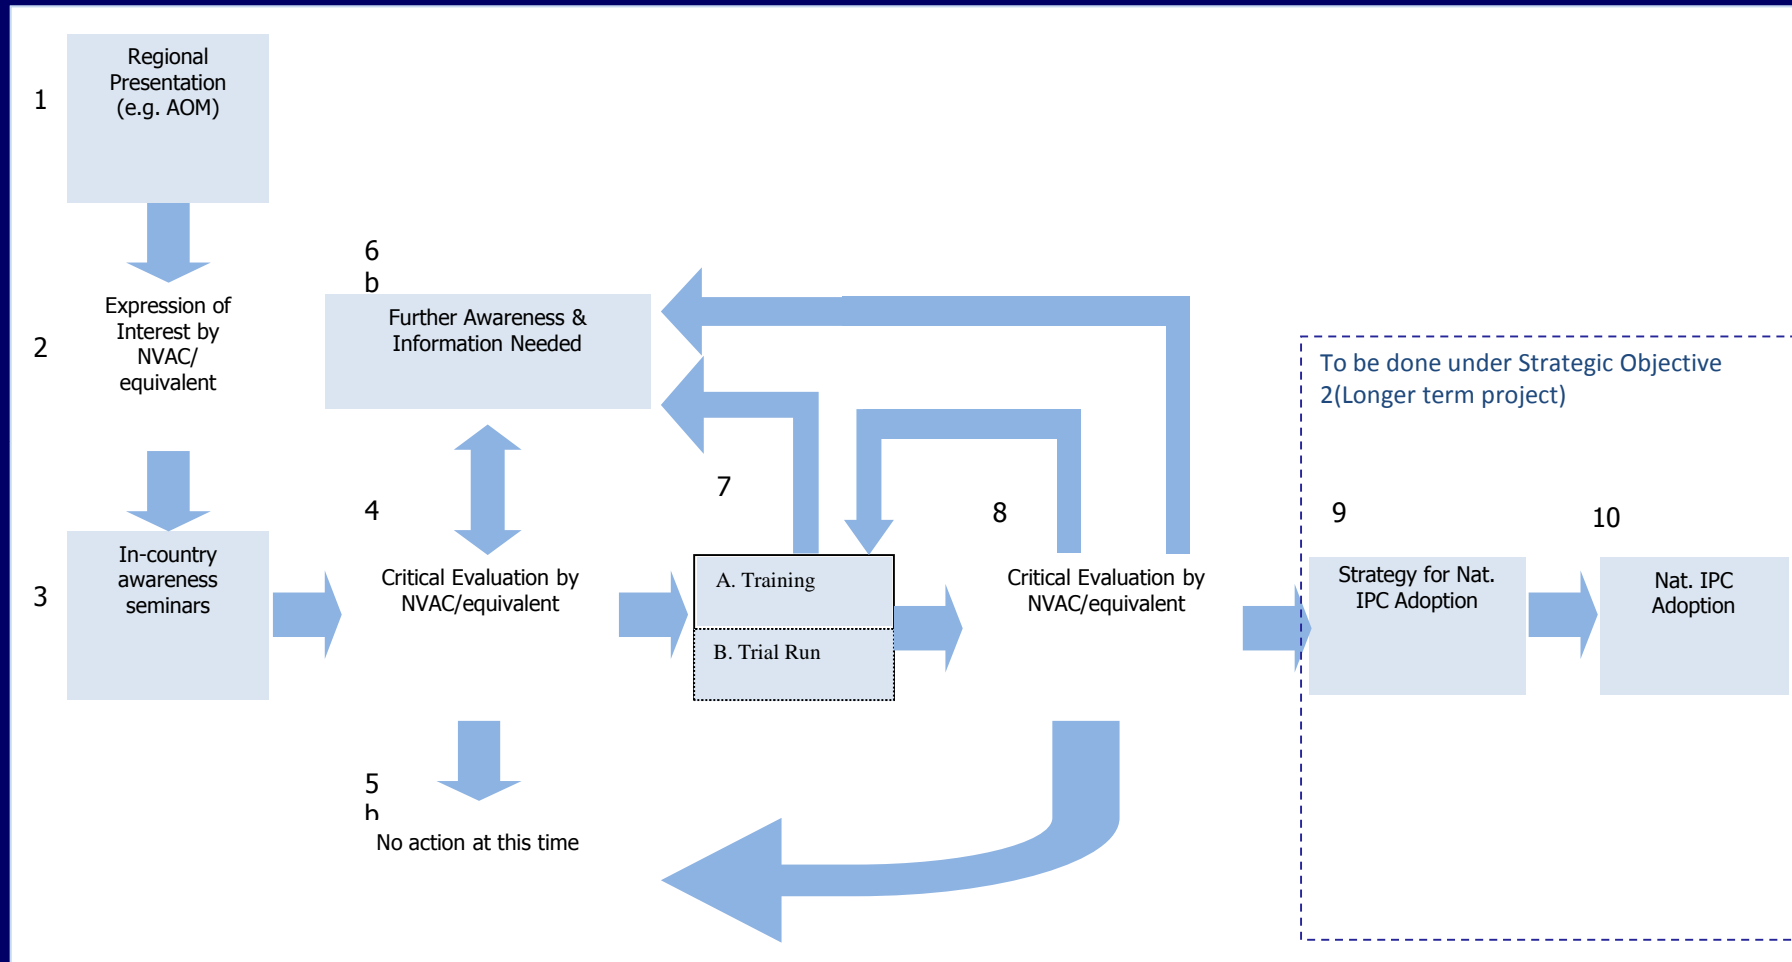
1

Regional Presentation (e.g. AOM)

2

Expression of Interest by NVAC/ equivalent

3

In-country awareness seminars

6
b

Further Awareness & Information Needed

4

Critical Evaluation by NVAC/equivalent

5
b

No action at this time

7

A. Training

B. Trial Run

8

Critical Evaluation by NVAC/equivalent

To be done under Strategic Objective 2(Longer term project)

9

Strategy for Nat. IPC Adoption

10

Nat. IPC Adoption